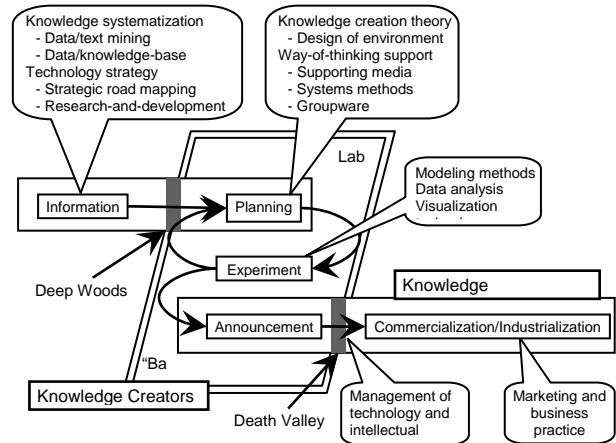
Knowledge systematization
- Data/text mining
- Data/knowledge-base
Technology strategy
- Strategic road mapping
- Research-and-development

Knowledge creation theory
- Design of environment
Way-of-thinking support
- Supporting media
- Systems methods
- Groupware

Lab

Modeling methods
Data analysis
Visualization
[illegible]

Information

Planning

Experiment

Deep Woods

Knowledge

Announcement

Commercialization/Industrialization

"Ba

Knowledge Creators

Death Valley

Management of technology and intellectual

Marketing and business practice